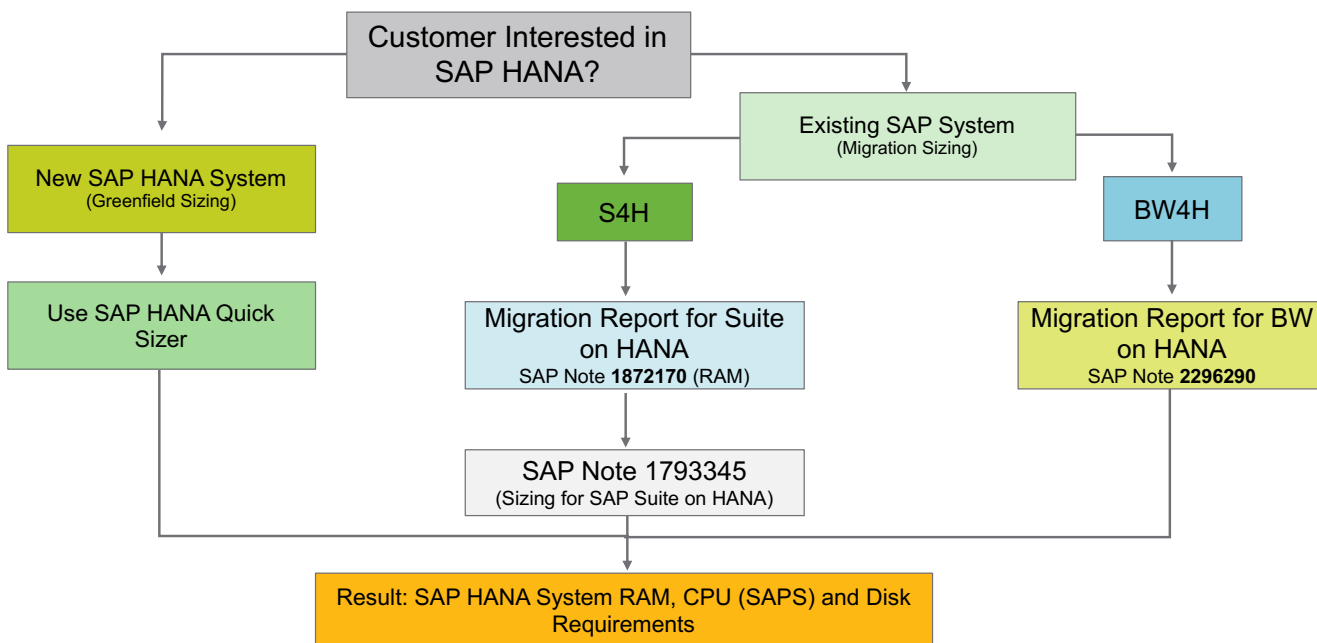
Customer Interested in SAP HANA?

New SAP HANA System
(Greenfield Sizing)

Use SAP HANA Quick Sizer

Existing SAP System
(Migration Sizing)

S4H

Migration Report for Suite on HANA
SAP Note **1872170** (RAM)

SAP Note 1793345
(Sizing for SAP Suite on HANA)

BW4H

Migration Report for BW on HANA
SAP Note **2296290**

Result: SAP HANA System RAM, CPU (SAPS) and Disk Requirements